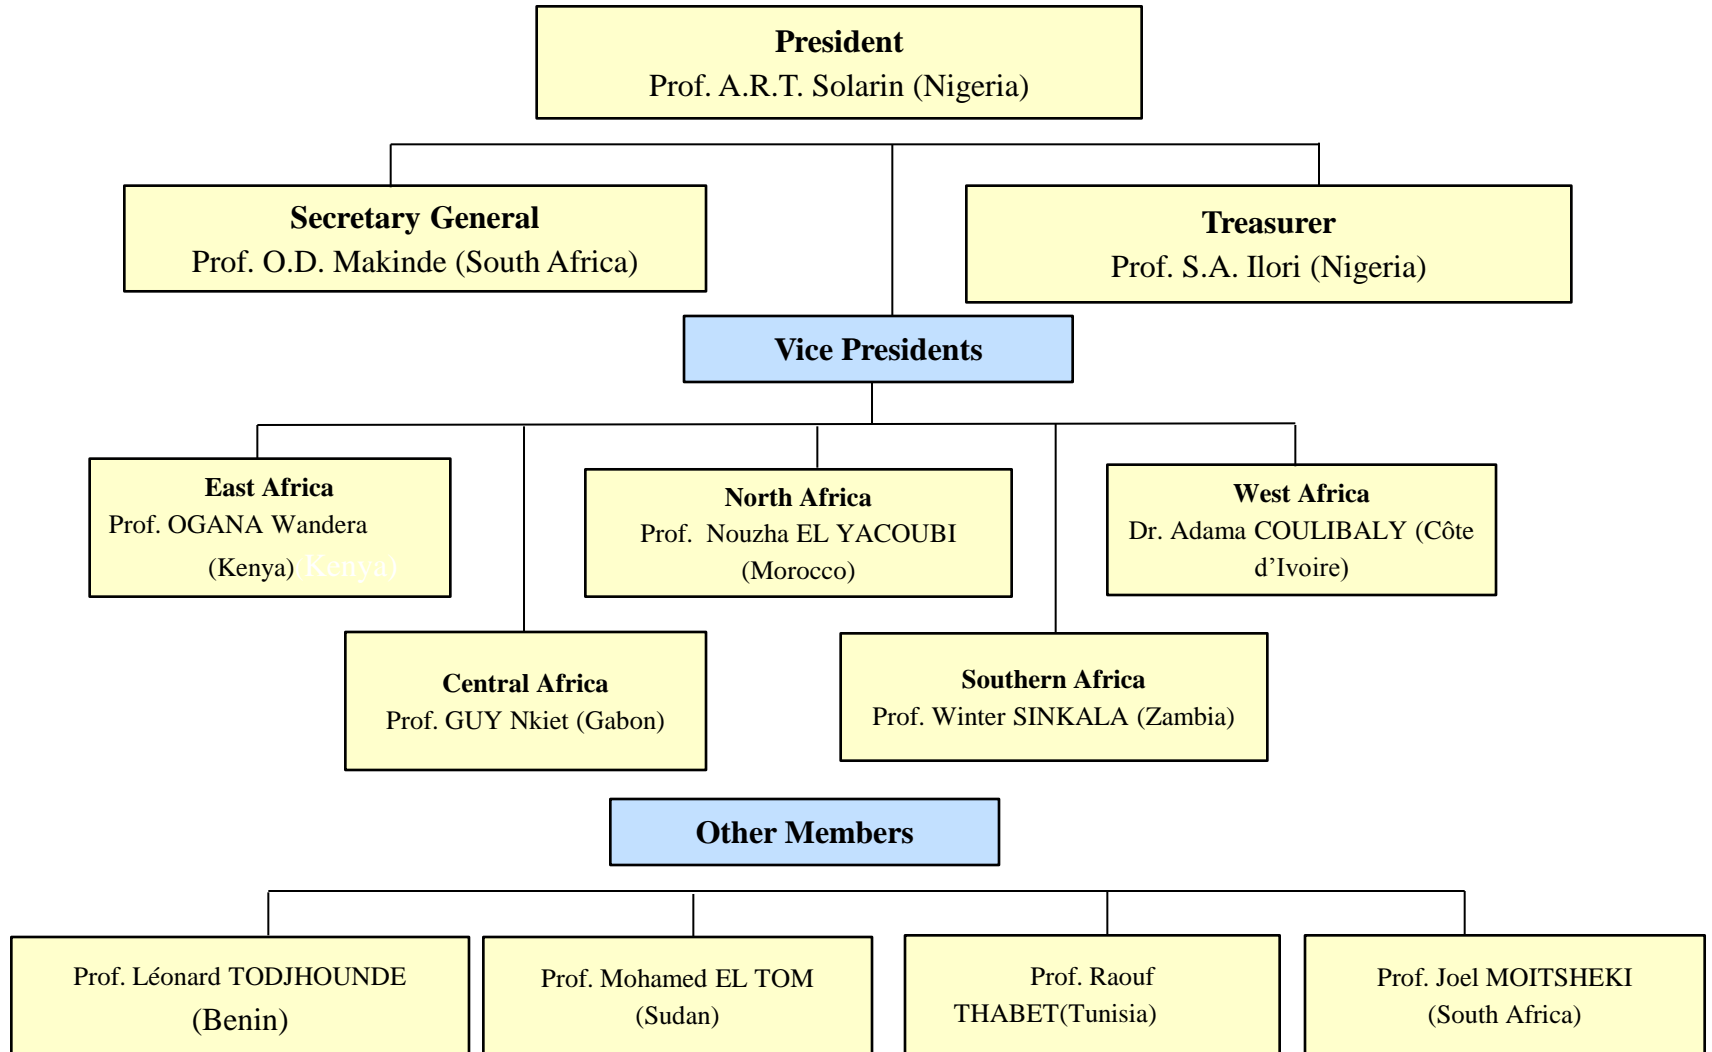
**President**
Prof. A.R.T. Solarin (Nigeria)

**Secretary General**
Prof. O.D. Makinde (South Africa)

**Treasurer**
Prof. S.A. Ilori (Nigeria)

**Vice Presidents**

**East Africa**
Prof. OGANA Wandera (Kenya)(Kenya)

**North Africa**
Prof. Nouzha EL YACOUBI (Morocco)

**West Africa**
Dr. Adama COULIBALY (Côte d'Ivoire)

**Central Africa**
Prof. GUY Nkiet (Gabon)

**Southern Africa**
Prof. Winter SINKALA (Zambia)

**Other Members**

Prof. Léonard TODJHOUNDE (Benin)

Prof. Mohamed EL TOM (Sudan)

Prof. Raouf THABET(Tunisia)

Prof. Joel MOITSHEKI (South Africa)